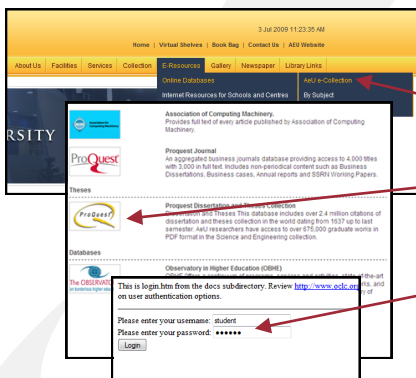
3 Jul 2009 11:23:35 AM

Home | Virtual Shelves | Book Bag | Contact Us | AEU Website

About Us | Facilities | Services | Collection | E-Resources | Gallery | Newspaper | Library Links

Online Databases | AeU e-Collection

Internet Resources for Schools and Centres | By Subject

RSITY

Association for Computing Machinery

Association of Computing Machinery.
Provides full text of every article published by Association of Computing Machinery.

ProQuest

Proquest Journal
An aggregated business journals database providing access to 4,000 titles with 3,000 in full text. Includes non-periodical content such as Business Dissertations, Business cases, Annual reports and SSRN Working Papers.

Theses

ProQuest

Proquest Dissertation and Theses Collection
Dissertation and Theses This database includes over 2.4 million citations of dissertation and theses collection in the world dating from 1637 up to last semester. AeU researchers have access to over 675,000 graduate works in PDF format in the Science and Engineering collection.

Databases

The OBSERVATORY on borderless higher education

Observatory in Higher Education (OBHE)

This is login.htm from the docs subdirectory. Review http://www.oclc.org on user authentication options.

Please enter your username: student
Please enter your password: ●●●●●●●
Login